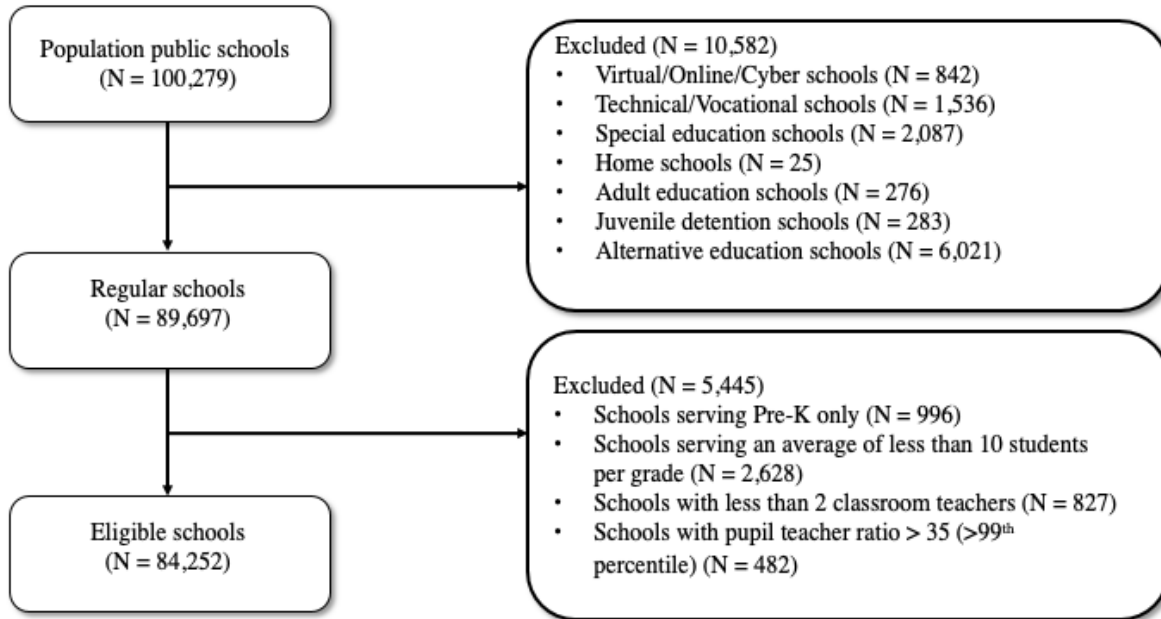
Population public schools
(N = 100,279)

Excluded (N = 10,582)
- Virtual/Online/Cyber schools (N = 842)
- Technical/Vocational schools (N = 1,536)
- Special education schools (N = 2,087)
- Home schools (N = 25)
- Adult education schools (N = 276)
- Juvenile detention schools (N = 283)
- Alternative education schools (N = 6,021)

Regular schools
(N = 89,697)

Excluded (N = 5,445)
- Schools serving Pre-K only (N = 996)
- Schools serving an average of less than 10 students per grade (N = 2,628)
- Schools with less than 2 classroom teachers (N = 827)
- Schools with pupil teacher ratio > 35 (>99$^{th}$ percentile) (N = 482)

Eligible schools
(N = 84,252)